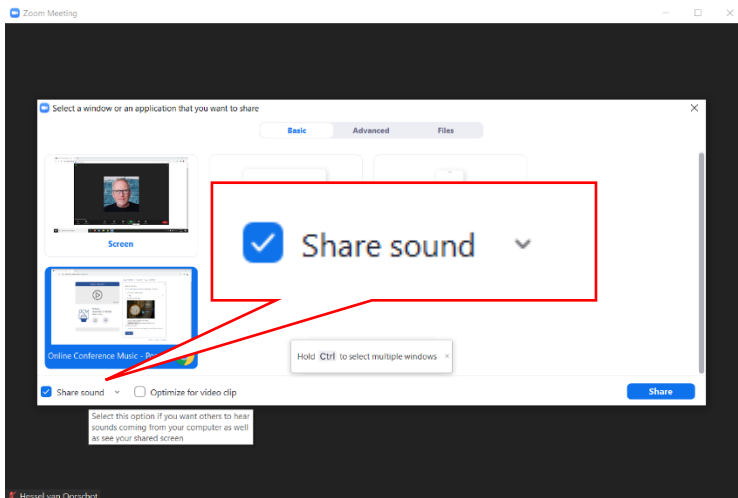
Zoom Meeting

Select a window or an application that you want to share

Basic

Advanced

Files

Screen

Share sound

Online Conference Music - Po

Hold Ctrl to select multiple windows

Share sound

Optimize for video clip

Share

Select this option if you want others to hear sounds coming from your computer as well as see your shared screen

Hessel van Oorschot